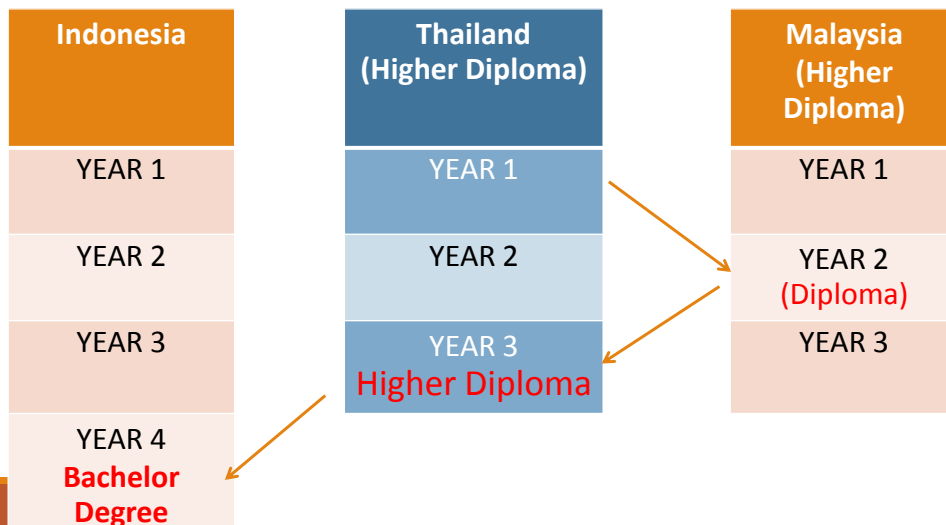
| Indonesia |
|---|
| YEAR 1 |
| YEAR 2 |
| YEAR 3 |
| YEAR 4 Bachelor Degree |

| Thailand (Higher Diploma) |
|---|
| YEAR 1 |
| YEAR 2 |
| YEAR 3 Higher Diploma |

| Malaysia (Higher Diploma) |
|---|
| YEAR 1 |
| YEAR 2 (Diploma) |
| YEAR 3 |